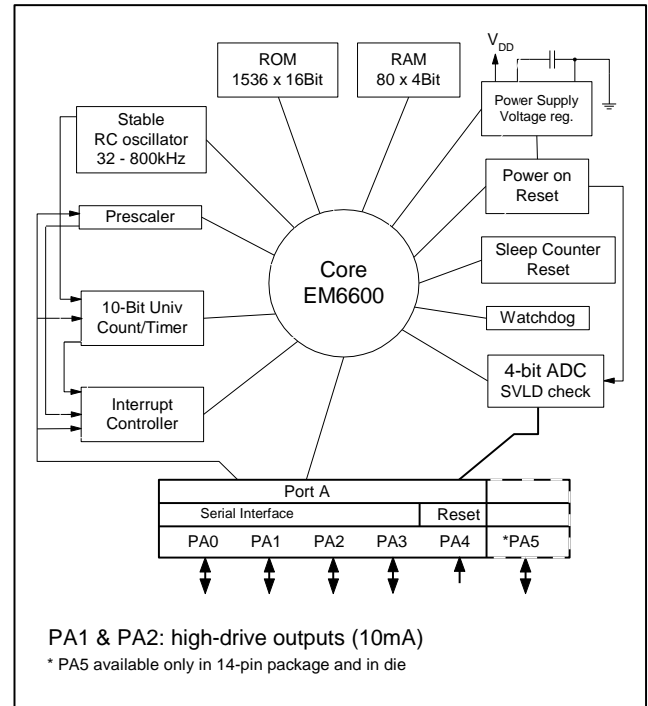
ROM
1536 x 16Bit

RAM
80 x 4Bit

$V_{DD}$

Stable
RC oscillator
32 - 800kHz

Power Supply
Voltage reg.

Power on
Reset

Prescaler

Core
EM6600

Sleep Counter
Reset

10-Bit Univ
Count/Timer

Watchdog

Interrupt
Controller

4-bit ADC
SVLD check

Port A

Serial Interface

Reset

PA0 PA1 PA2 PA3 PA4 *PA5

PA1 & PA2: high-drive outputs (10mA)

* PA5 available only in 14-pin package and in die